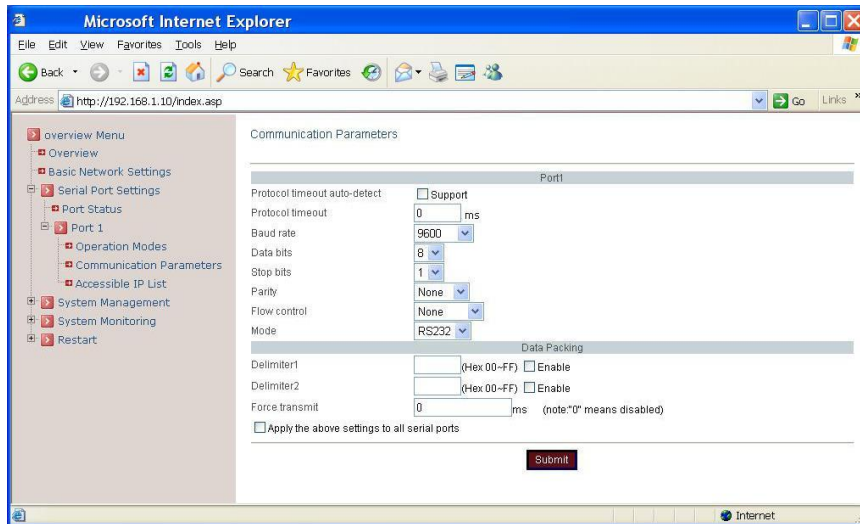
Microsoft Internet Explorer

File Edit View Favorites Tools Help

Back Search Favorites

Address http://192.168.1.10/index.asp Go Links

overview Menu
Overview
Basic Network Settings
Serial Port Settings
Port Status
Port 1
Operation Modes
Communication Parameters
Accessible IP List
System Management
System Monitoring
Restart

Communication Parameters

Port1

Protocol timeout auto-detect Support
Protocol timeout 0 ms
Baud rate 9600
Data bits 8
Stop bits 1
Parity None
Flow control None
Mode RS232

Data Packing

Delimiter1 (Hex 00~FF) Enable
Delimiter2 (Hex 00~FF) Enable
Force transmit 0 ms (note:"0" means disabled)

Apply the above settings to all serial ports

Submit

Internet